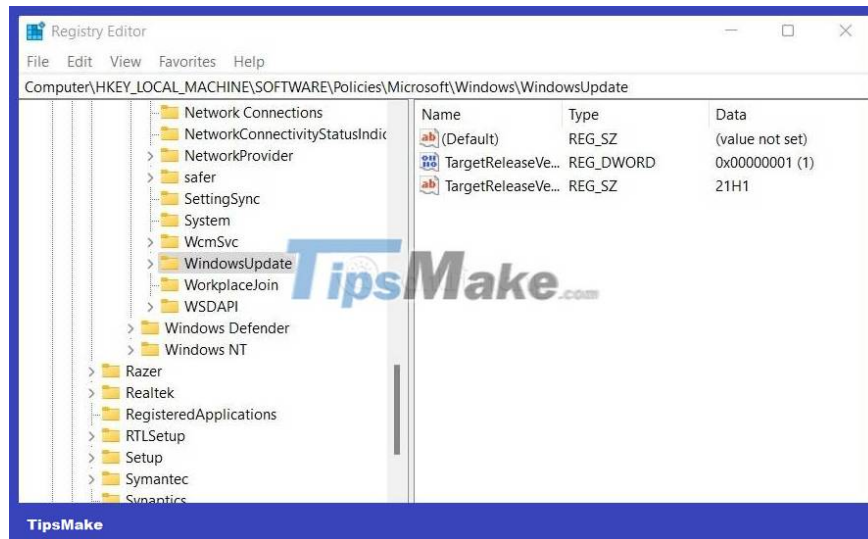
Registry Editor

File Edit View Favorites Help

Computer\HKEY_LOCAL_MACHINE\SOFTWARE\Policies\Microsoft\Windows\WindowsUpdate

Network Connections
NetworkConnectivityStatusIndic
NetworkProvider
safer
SettingSync
System
WcmSvc
WindowsUpdate
WorkplaceJoin
WSDAPI
Windows Defender
Windows NT
Razer
Realtek
RegisteredApplications
RTLSetup
Setup
Symantec
Synaptics

| Name | Type | Data |
|---|---|---|
| (Default) | REG_SZ | (value not set) |
| TargetReleaseVe... | REG_DWORD | 0x00000001 (1) |
| TargetReleaseVe... | REG_SZ | 21H1 |

TipsMake.com

TipsMake